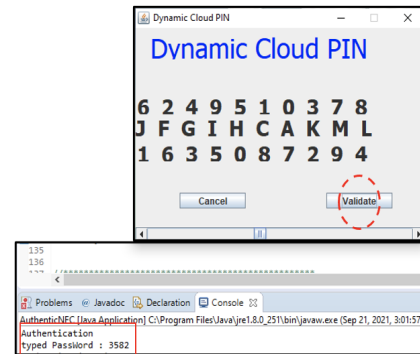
Dynamic Cloud PIN

Dynamic Cloud PIN

6 2 4 9 5 1 0 3 7 8
J F G I H C A K M L
1 6 3 5 0 8 7 2 9 4

Cancel

Validate

135
136

Problems @ Javadoc Declaration Console

AuthenticNFC [Java Application] C:\Program Files\Java\jre1.8.0_251\bin\javaw.exe (Sep 21, 2021, 3:01:57

Authentication
typed Password : 3582